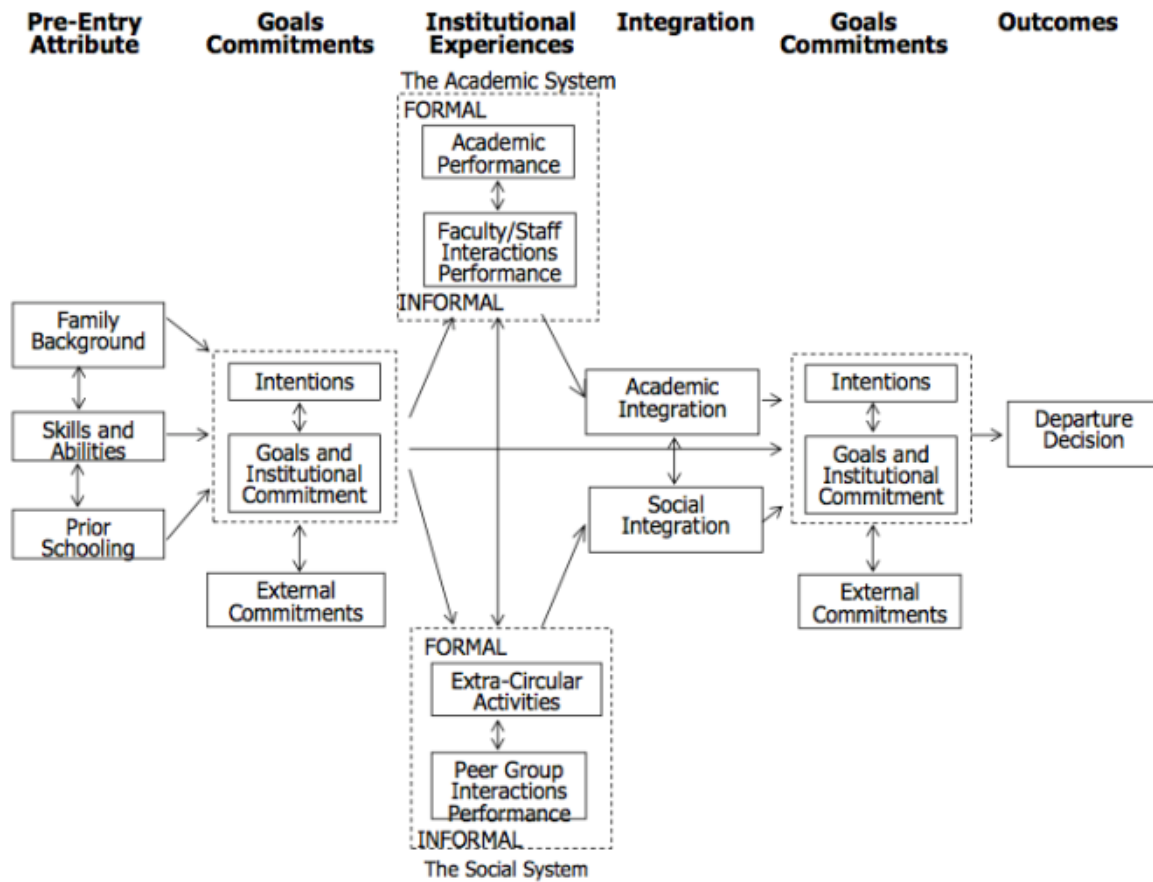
Pre-Entry Attribute

Goals Commitments

Institutional Experiences

Integration

Goals Commitments

Outcomes

The Academic System

FORMAL

Academic Performance

Faculty/Staff Interactions Performance

INFORMAL

Family Background

Skills and Abilities

Prior Schooling

Intentions

Goals and Institutional Commitment

External Commitments

Academic Integration

Social Integration

Intentions

Goals and Institutional Commitment

External Commitments

Departure Decision

FORMAL

Extra-Circular Activities

Peer Group Interactions Performance

INFORMAL

The Social System